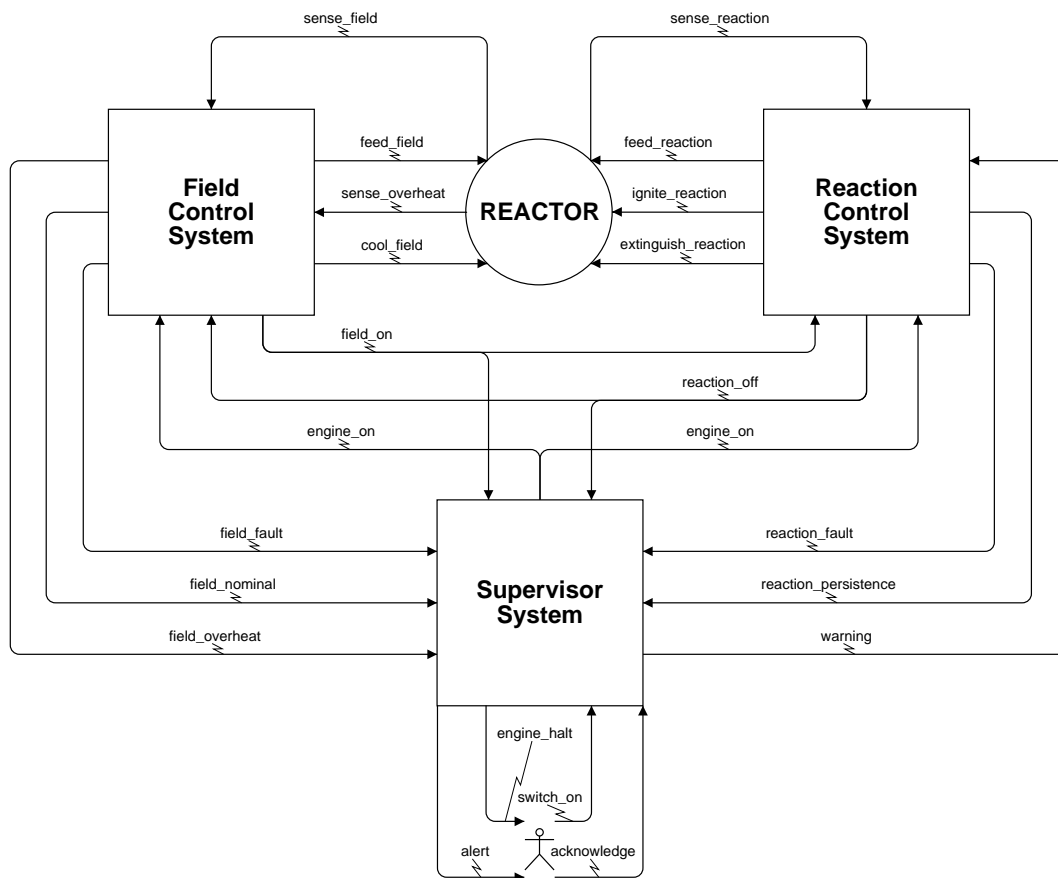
sense_field

sense_reaction

feed_field

feed_reaction

Field Control System

sense_overheat

REACTOR

ignite_reaction

Reaction Control System

cool_field

extinguish_reaction

field_on

reaction_off

engine_on

engine_on

field_fault

reaction_fault

field_nominal

Supervisor System

reaction_persistence

field_overheat

warning

engine_halt

switch_on

alert

acknowledge